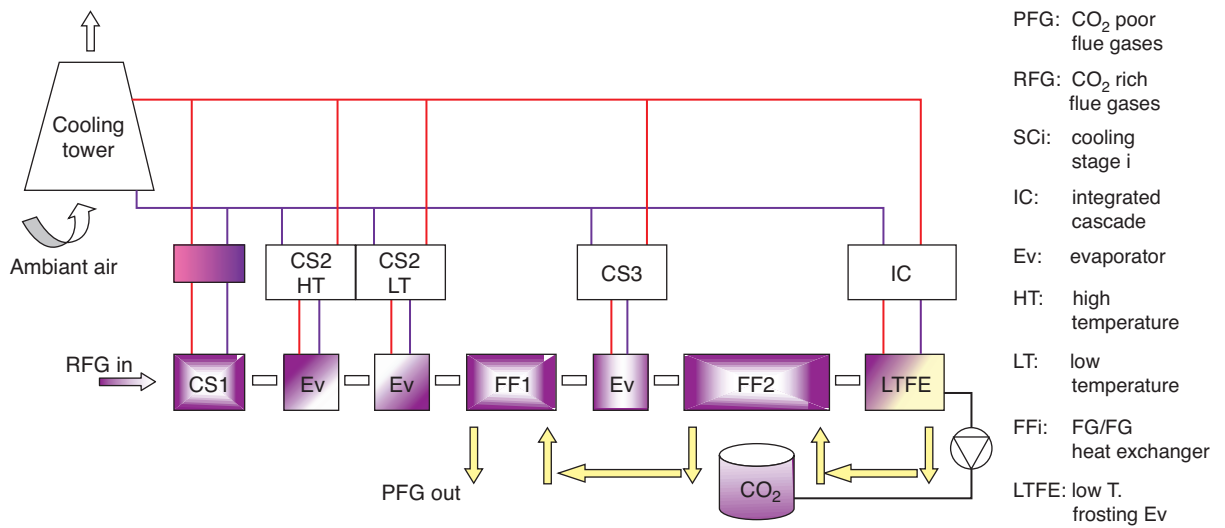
Cooling tower

Ambiant air

CS2 HT

CS2 LT

CS3

IC

RFG in

CS1

Ev

Ev

FF1

Ev

FF2

LTFE

PFG out

$CO_2$

PFG: $CO_2$ poor flue gases

RFG: $CO_2$ rich flue gases

SCi: cooling stage i

IC: integrated cascade

Ev: evaporator

HT: high temperature

LT: low temperature

FFi: FG/FG heat exchanger

LTFE: low T. frosting Ev